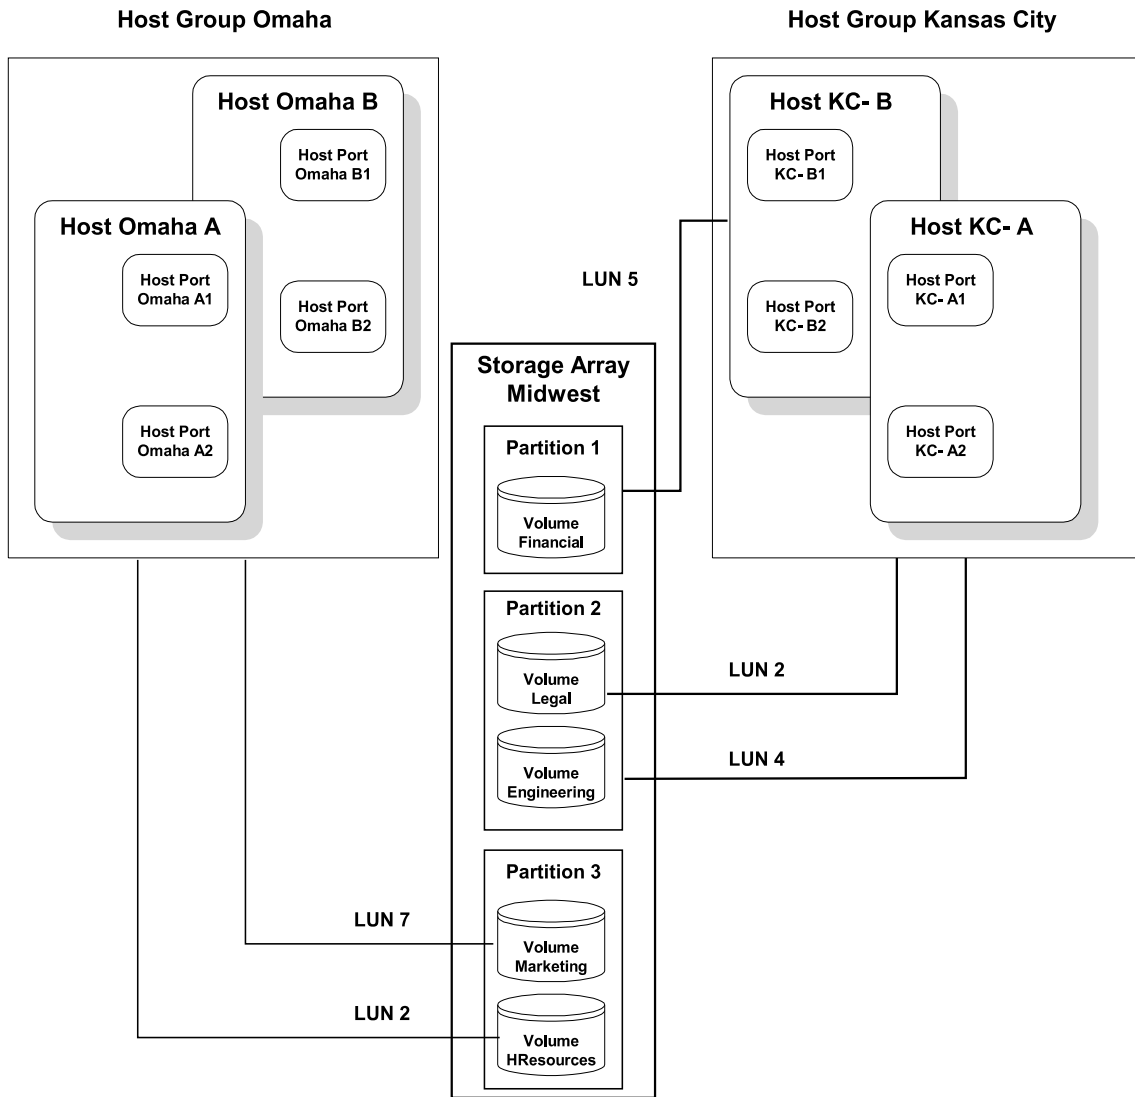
Host Group Omaha

Host Group Kansas City

Host Omaha B

Host Port Omaha B1

Host Omaha A

Host Port Omaha A1

Host Port Omaha B2

Host Port Omaha A2

Host KC- B

Host Port KC- B1

Host KC- A

Host Port KC- A1

Host Port KC- B2

Host Port KC- A2

LUN 5

Storage Array Midwest

Partition 1

Volume Financial

Partition 2

Volume Legal

Volume Engineering

LUN 2

LUN 4

Partition 3

LUN 7

Volume Marketing

LUN 2

Volume HResources